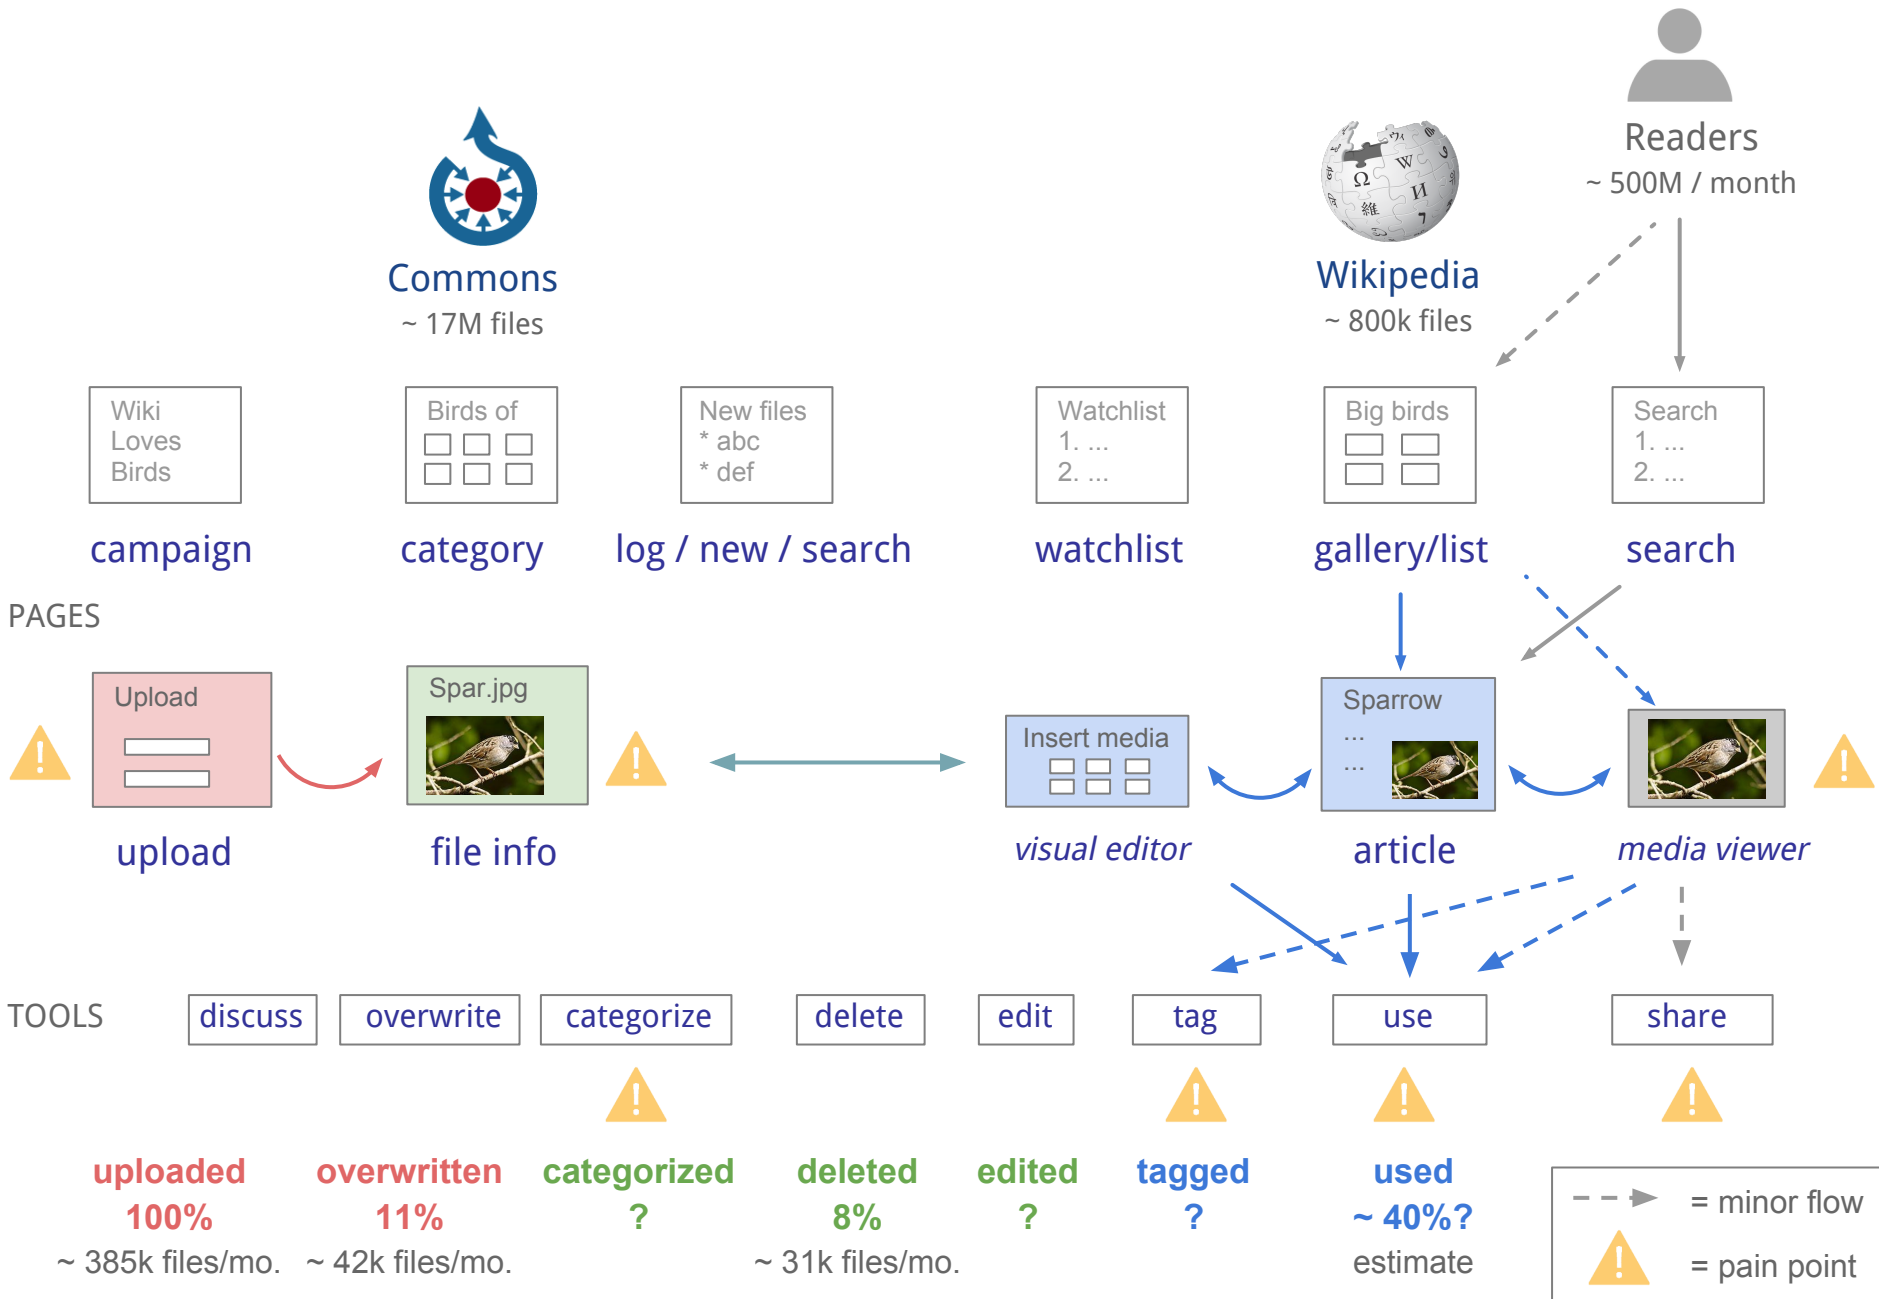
Readers
~ 500M / month

Commons
~ 17M files

Wikipedia
~ 800k files

Wiki Loves Birds
campaign

Birds of
category

New files
* abc
* def
log / new / search

Watchlist
1. ...
2. ...
watchlist

Big birds
gallery/list

Search
1. ...
2. ...
search

PAGES

Upload
upload

Spar.jpg
file info

Insert media
visual editor

Sparrow
...
...
article

media viewer

TOOLS

discuss | overwrite | categorize | delete | edit | tag | use | share

uploaded
100%
~ 385k files/mo.

overwritten
11%
~ 42k files/mo.

categorized
?

deleted
8%
~ 31k files/mo.

edited
?

tagged
?

used
~ 40%?
estimate

= minor flow
= pain point